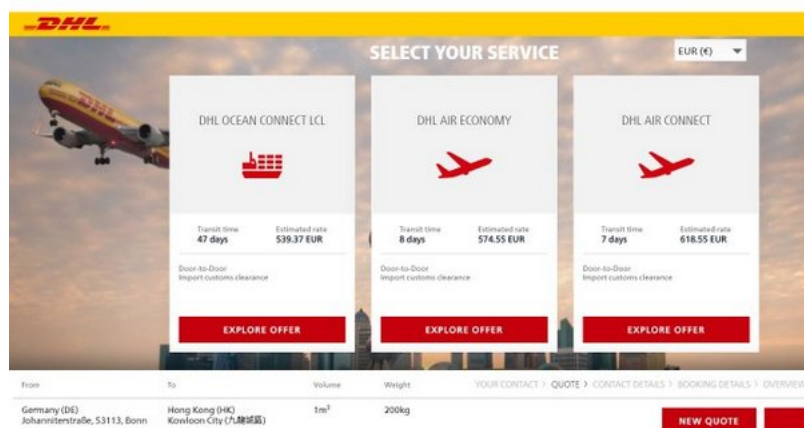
DHL

SELECT YOUR SERVICE

EUR (€)

DHL OCEAN CONNECT LCL

Transit time
47 days

Estimated rate
539.37 EUR

Door-to-Door
Import customs clearance

EXPLORE OFFER

DHL AIR ECONOMY

Transit time
8 days

Estimated rate
574.55 EUR

Door-to-Door
Import customs clearance

EXPLORE OFFER

DHL AIR CONNECT

Transit time
7 days

Estimated rate
618.55 EUR

Door-to-Door
Import customs clearance

EXPLORE OFFER

From
Germany (DE)
Johanniterstraße, 53113, Bonn

To
Hong Kong (HK)
Kowloon City (九龍城區)

Volume
1m$^3$

Weight
200kg

YOUR CONTACT > QUOTE > CONTACT DETAILS > BOOKING DETAILS > OVERVIEW

NEW QUOTE